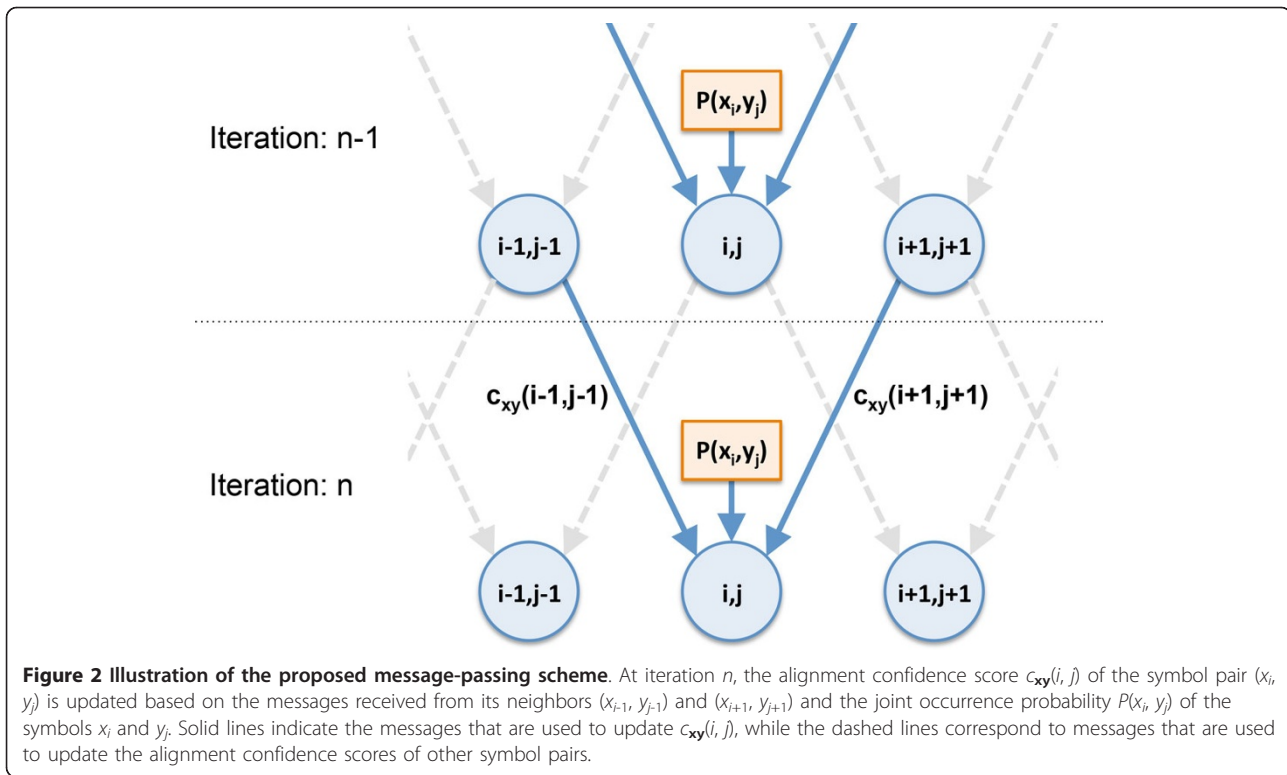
Iteration: n-1

$P(x_i,y_j)$

i-1,j-1

i,j

i+1,j+1

$c_{xy}(i-1,j-1)$

$c_{xy}(i+1,j+1)$

Iteration: n

$P(x_i,y_j)$

i-1,j-1

i,j

i+1,j+1

**Figure 2 Illustration of the proposed message-passing scheme**. At iteration $n$, the alignment confidence score $c_{\mathbf{xy}}(i, j)$ of the symbol pair ($x_i$, $y_j$) is updated based on the messages received from its neighbors ($x_{i-1}$, $y_{j-1}$) and ($x_{i+1}$, $y_{j+1}$) and the joint occurrence probability $P(x_i, y_j)$ of the symbols $x_i$ and $y_j$. Solid lines indicate the messages that are used to update $c_{\mathbf{xy}}(i, j)$, while the dashed lines correspond to messages that are used to update the alignment confidence scores of other symbol pairs.